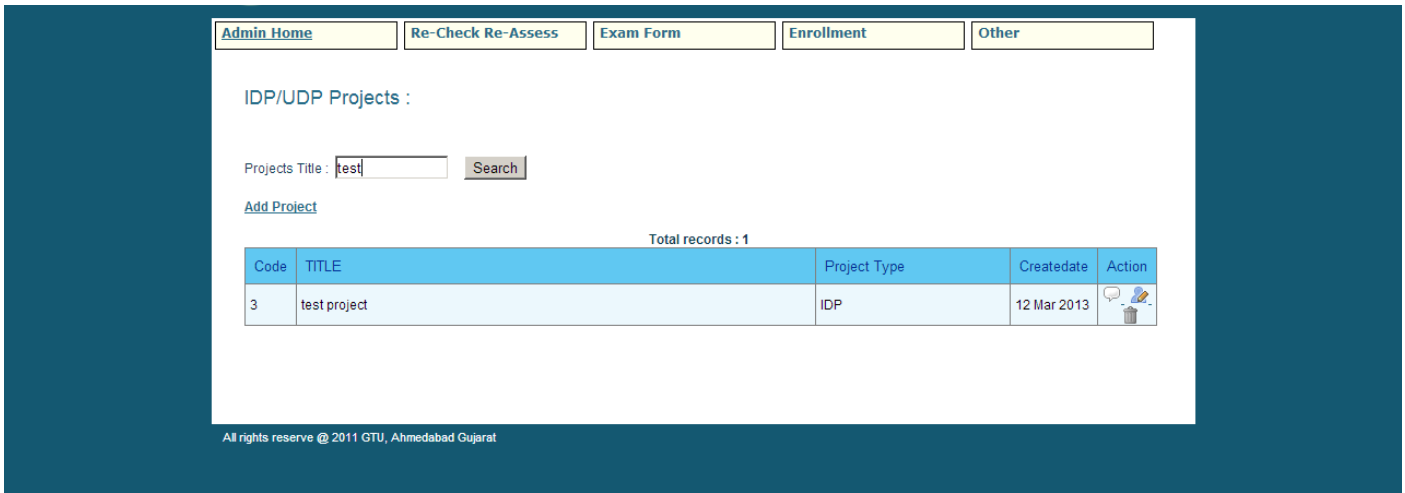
Admin Home | Re-Check Re-Assess | Exam Form | Enrollment | Other

IDP/UDP Projects :

Projects Title : test Search

Add Project

Total records : 1

| Code | TITLE | Project Type | Createdate | Action |
|---|---|---|---|---|
| 3 | test project | IDP | 12 Mar 2013 | |

All rights reserve @ 2011 GTU, Ahmedabad Gujarat